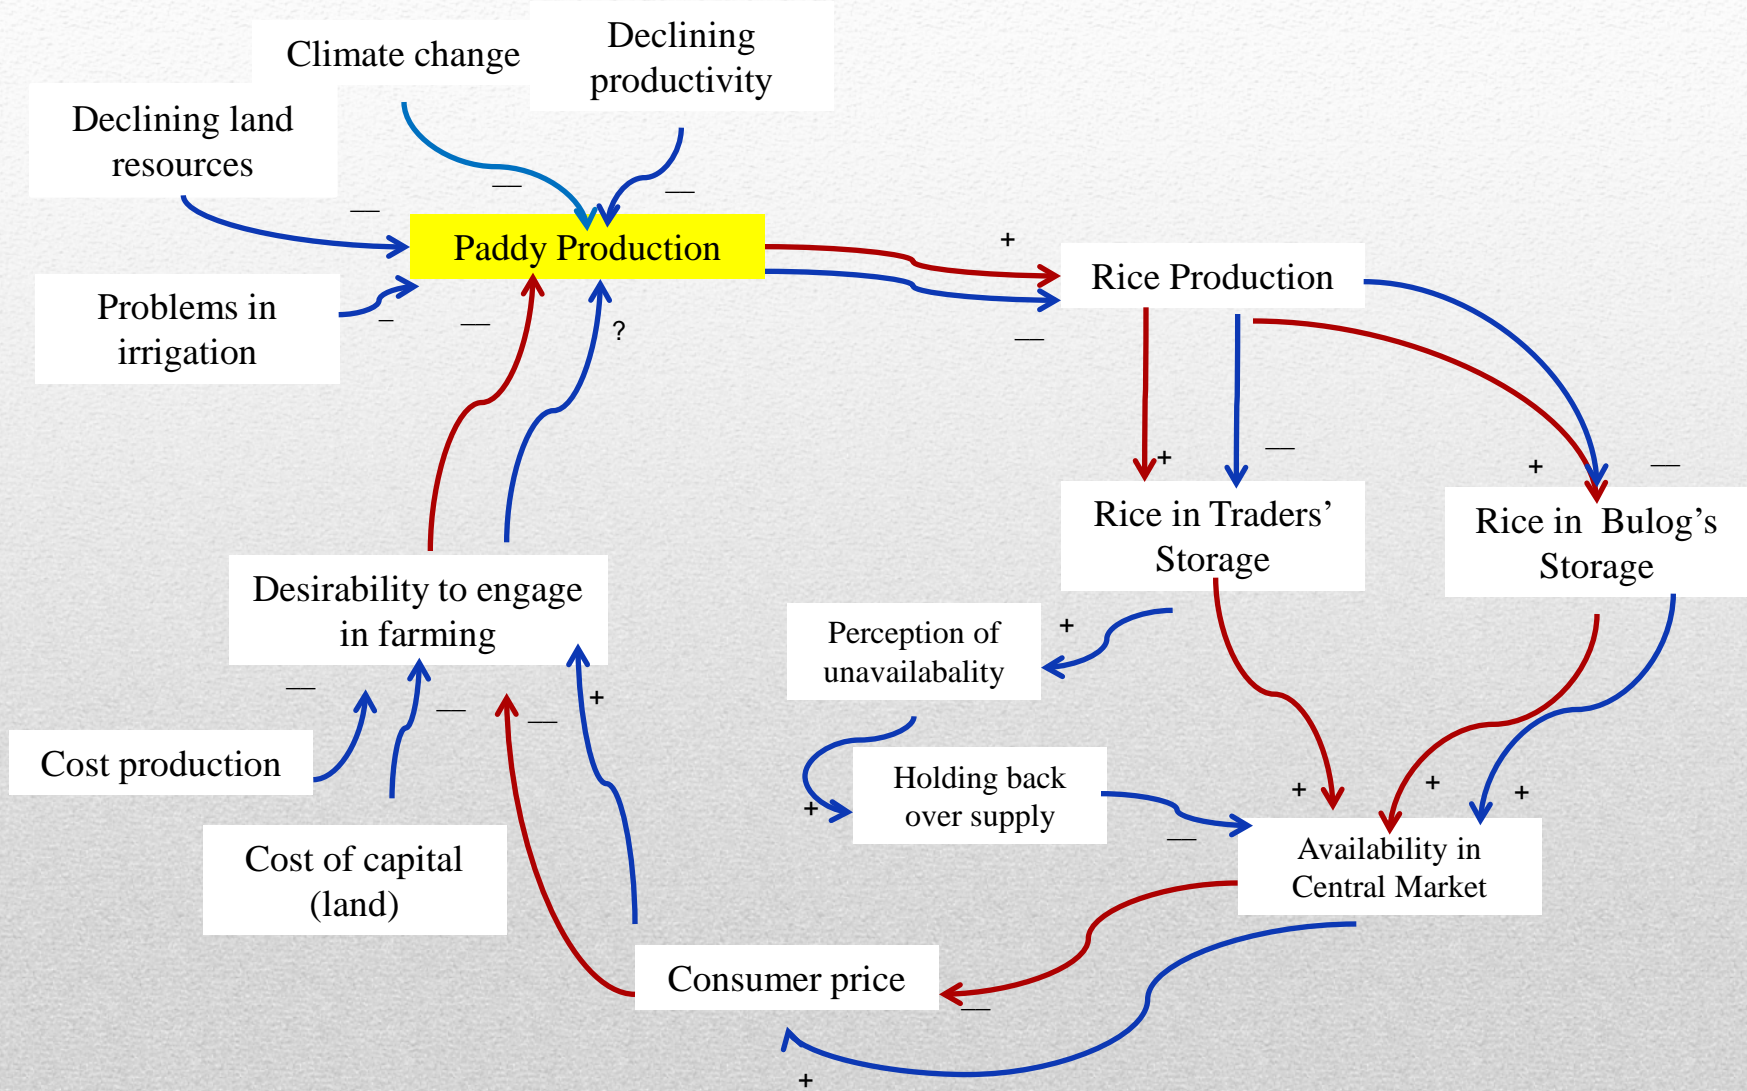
Climate change

Declining productivity

Declining land resources

Paddy Production

Problems in irrigation

Rice Production

+

—

—

—

—

_

—

?

—

+

—

+

—

Rice in Traders' Storage

Rice in Bulog's Storage

Desirability to engage in farming

Perception of unavailabality

+

Holding back over supply

+

Cost production

—

—

—

+

Cost of capital (land)

+

+

+

—

Availability in Central Market

Consumer price

—

+